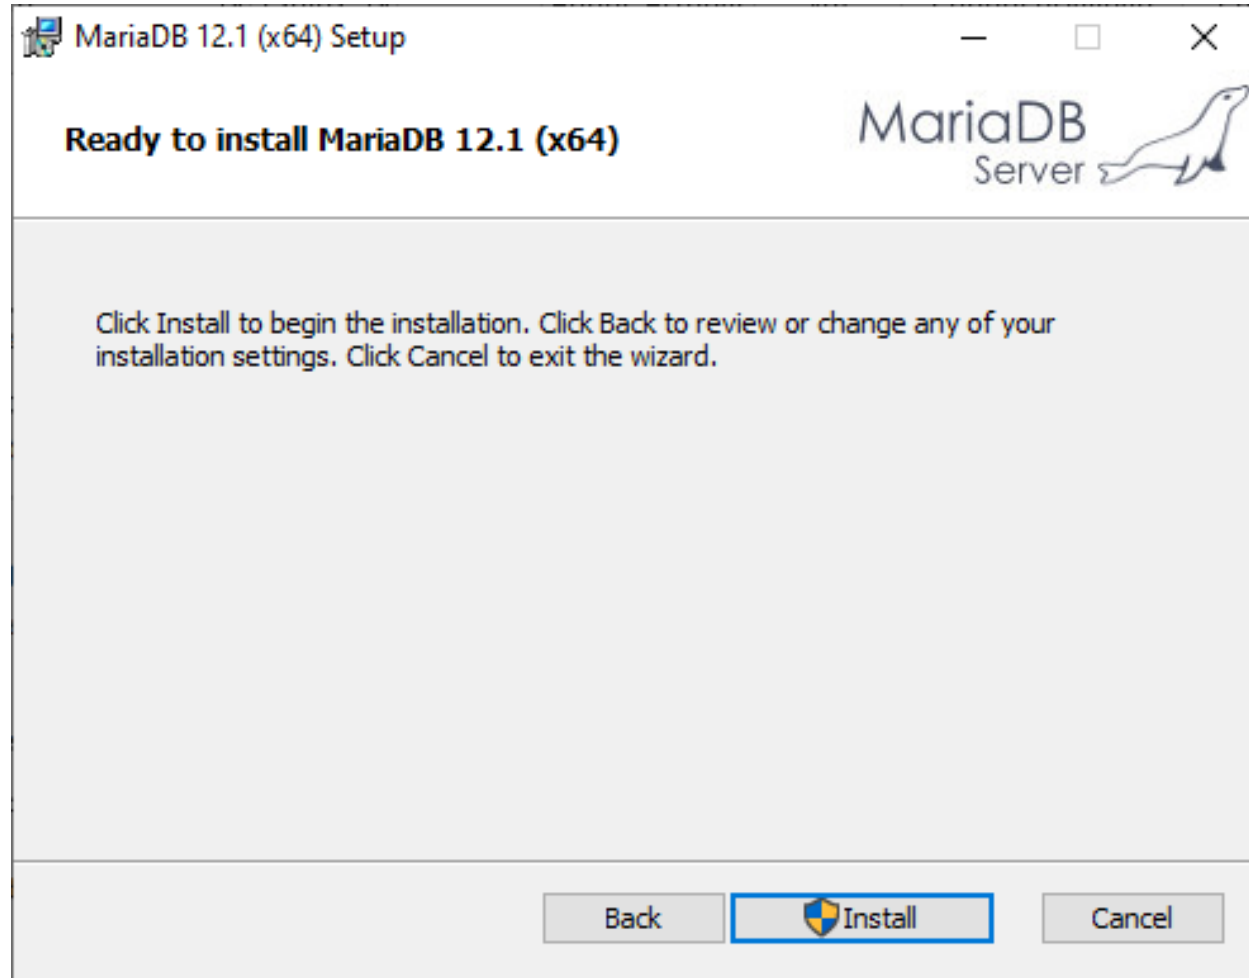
MariaDB 12.1 (x64) Setup

Ready to install MariaDB 12.1 (x64)

MariaDB Server

Click Install to begin the installation. Click Back to review or change any of your installation settings. Click Cancel to exit the wizard.

Back

Install

Cancel